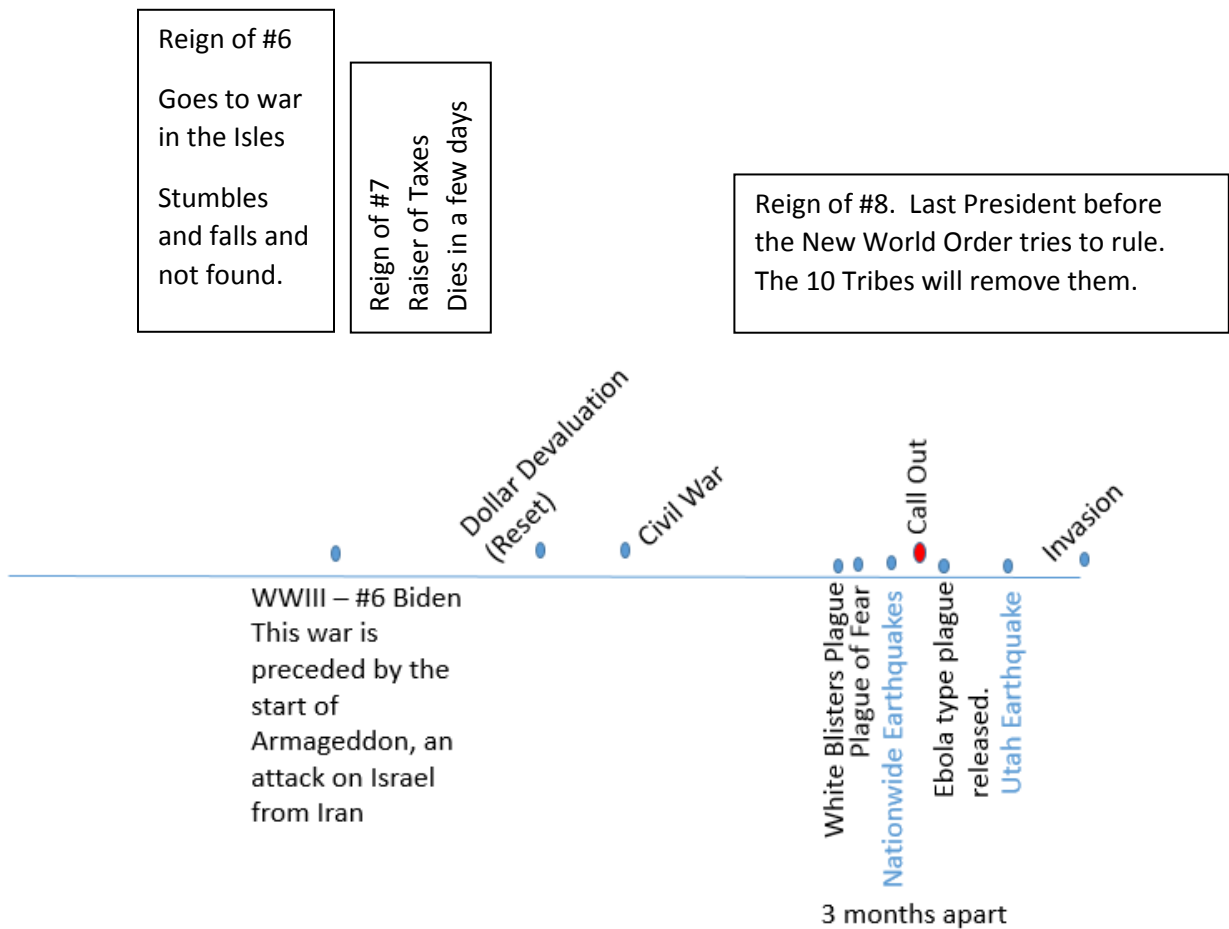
Reign of #6

Goes to war in the Isles

Stumbles and falls and not found.

Reign of #7
Raiser of Taxes
Dies in a few days

Reign of #8. Last President before the New World Order tries to rule. The 10 Tribes will remove them.

Dollar Devaluation (Reset)

Civil War

Call Out

Invasion

WWIII – #6 Biden
This war is preceded by the start of Armageddon, an attack on Israel from Iran

White Blisters Plague
Plague of Fear
Nationwide Earthquakes
Ebola type plague released.
Utah Earthquake

3 months apart